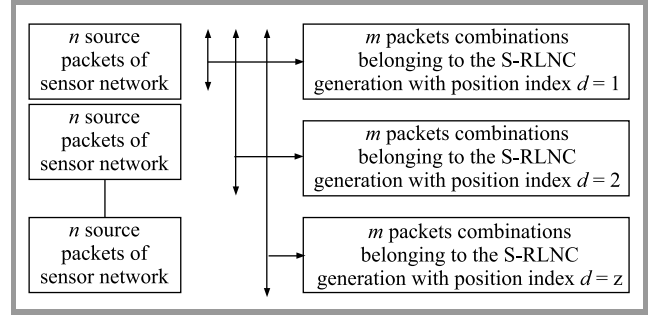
$n$ source packets of sensor network

$n$ source packets of sensor network

$n$ source packets of sensor network

$m$ packets combinations belonging to the S-RLNC generation with position index $d = 1$

$m$ packets combinations belonging to the S-RLNC generation with position index $d = 2$

$m$ packets combinations belonging to the S-RLNC generation with position index $d = z$